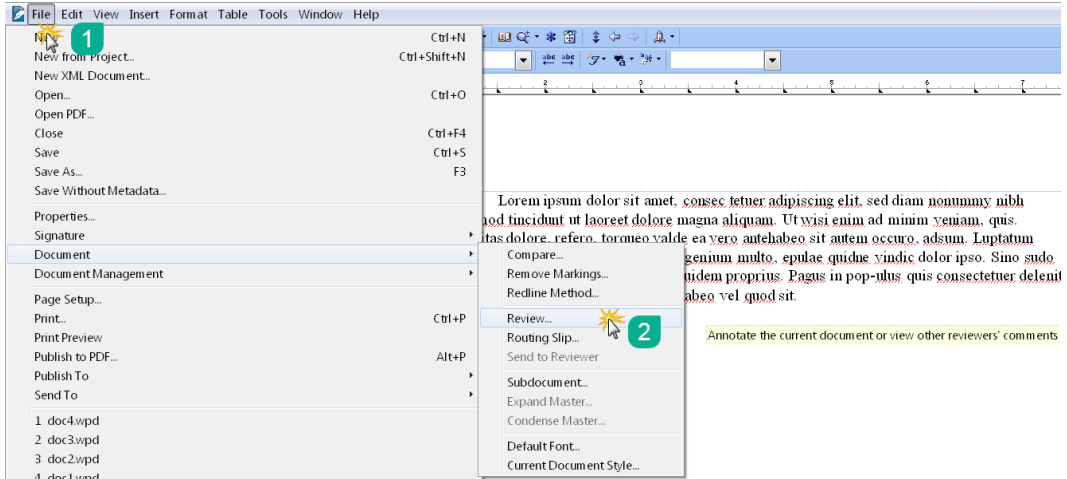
File Edit View Insert Format Table Tools Window Help

N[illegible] 1 Ctrl+N
New from Project... Ctrl+Shift+N
New XML Document...
Open... Ctrl+O
Open PDF...
Close Ctrl+F4
Save Ctrl+S
Save As... F3
Save Without Metadata...
Properties...
Signature
Document
Document Management
Page Setup...
Print... Ctrl+P
Print Preview
Publish to PDF... Alt+P
Publish To
Send To
1 doc4.wpd
2 doc3.wpd
3 doc2.wpd
4 doc1.wpd

Compare...
Remove Markings...
Redline Method...
Review... 2
Routing Slip...
Send to Reviewer
Subdocument...
Expand Master...
Condense Master...
Default Font...
Current Document Style...

Annotate the current document or view other reviewers' comments

Lorem ipsum dolor sit amet, consec tetuer adipiscing elit, sed diam nonummy nibh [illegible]nod tincidunt ut laoreet dolore magna aliquam. Ut wisi enim ad minim veniam, quis. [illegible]itas dolore, refero, torqueo valde ea vero antehabeo sit autem occuro, adsum. Luptatum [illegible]genium multo, epulae quidne vindic dolor ipso. Sino sudo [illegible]uidem proprius. Pagus in pop-ulus quis consectetuer delenit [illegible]abeo vel quod sit.